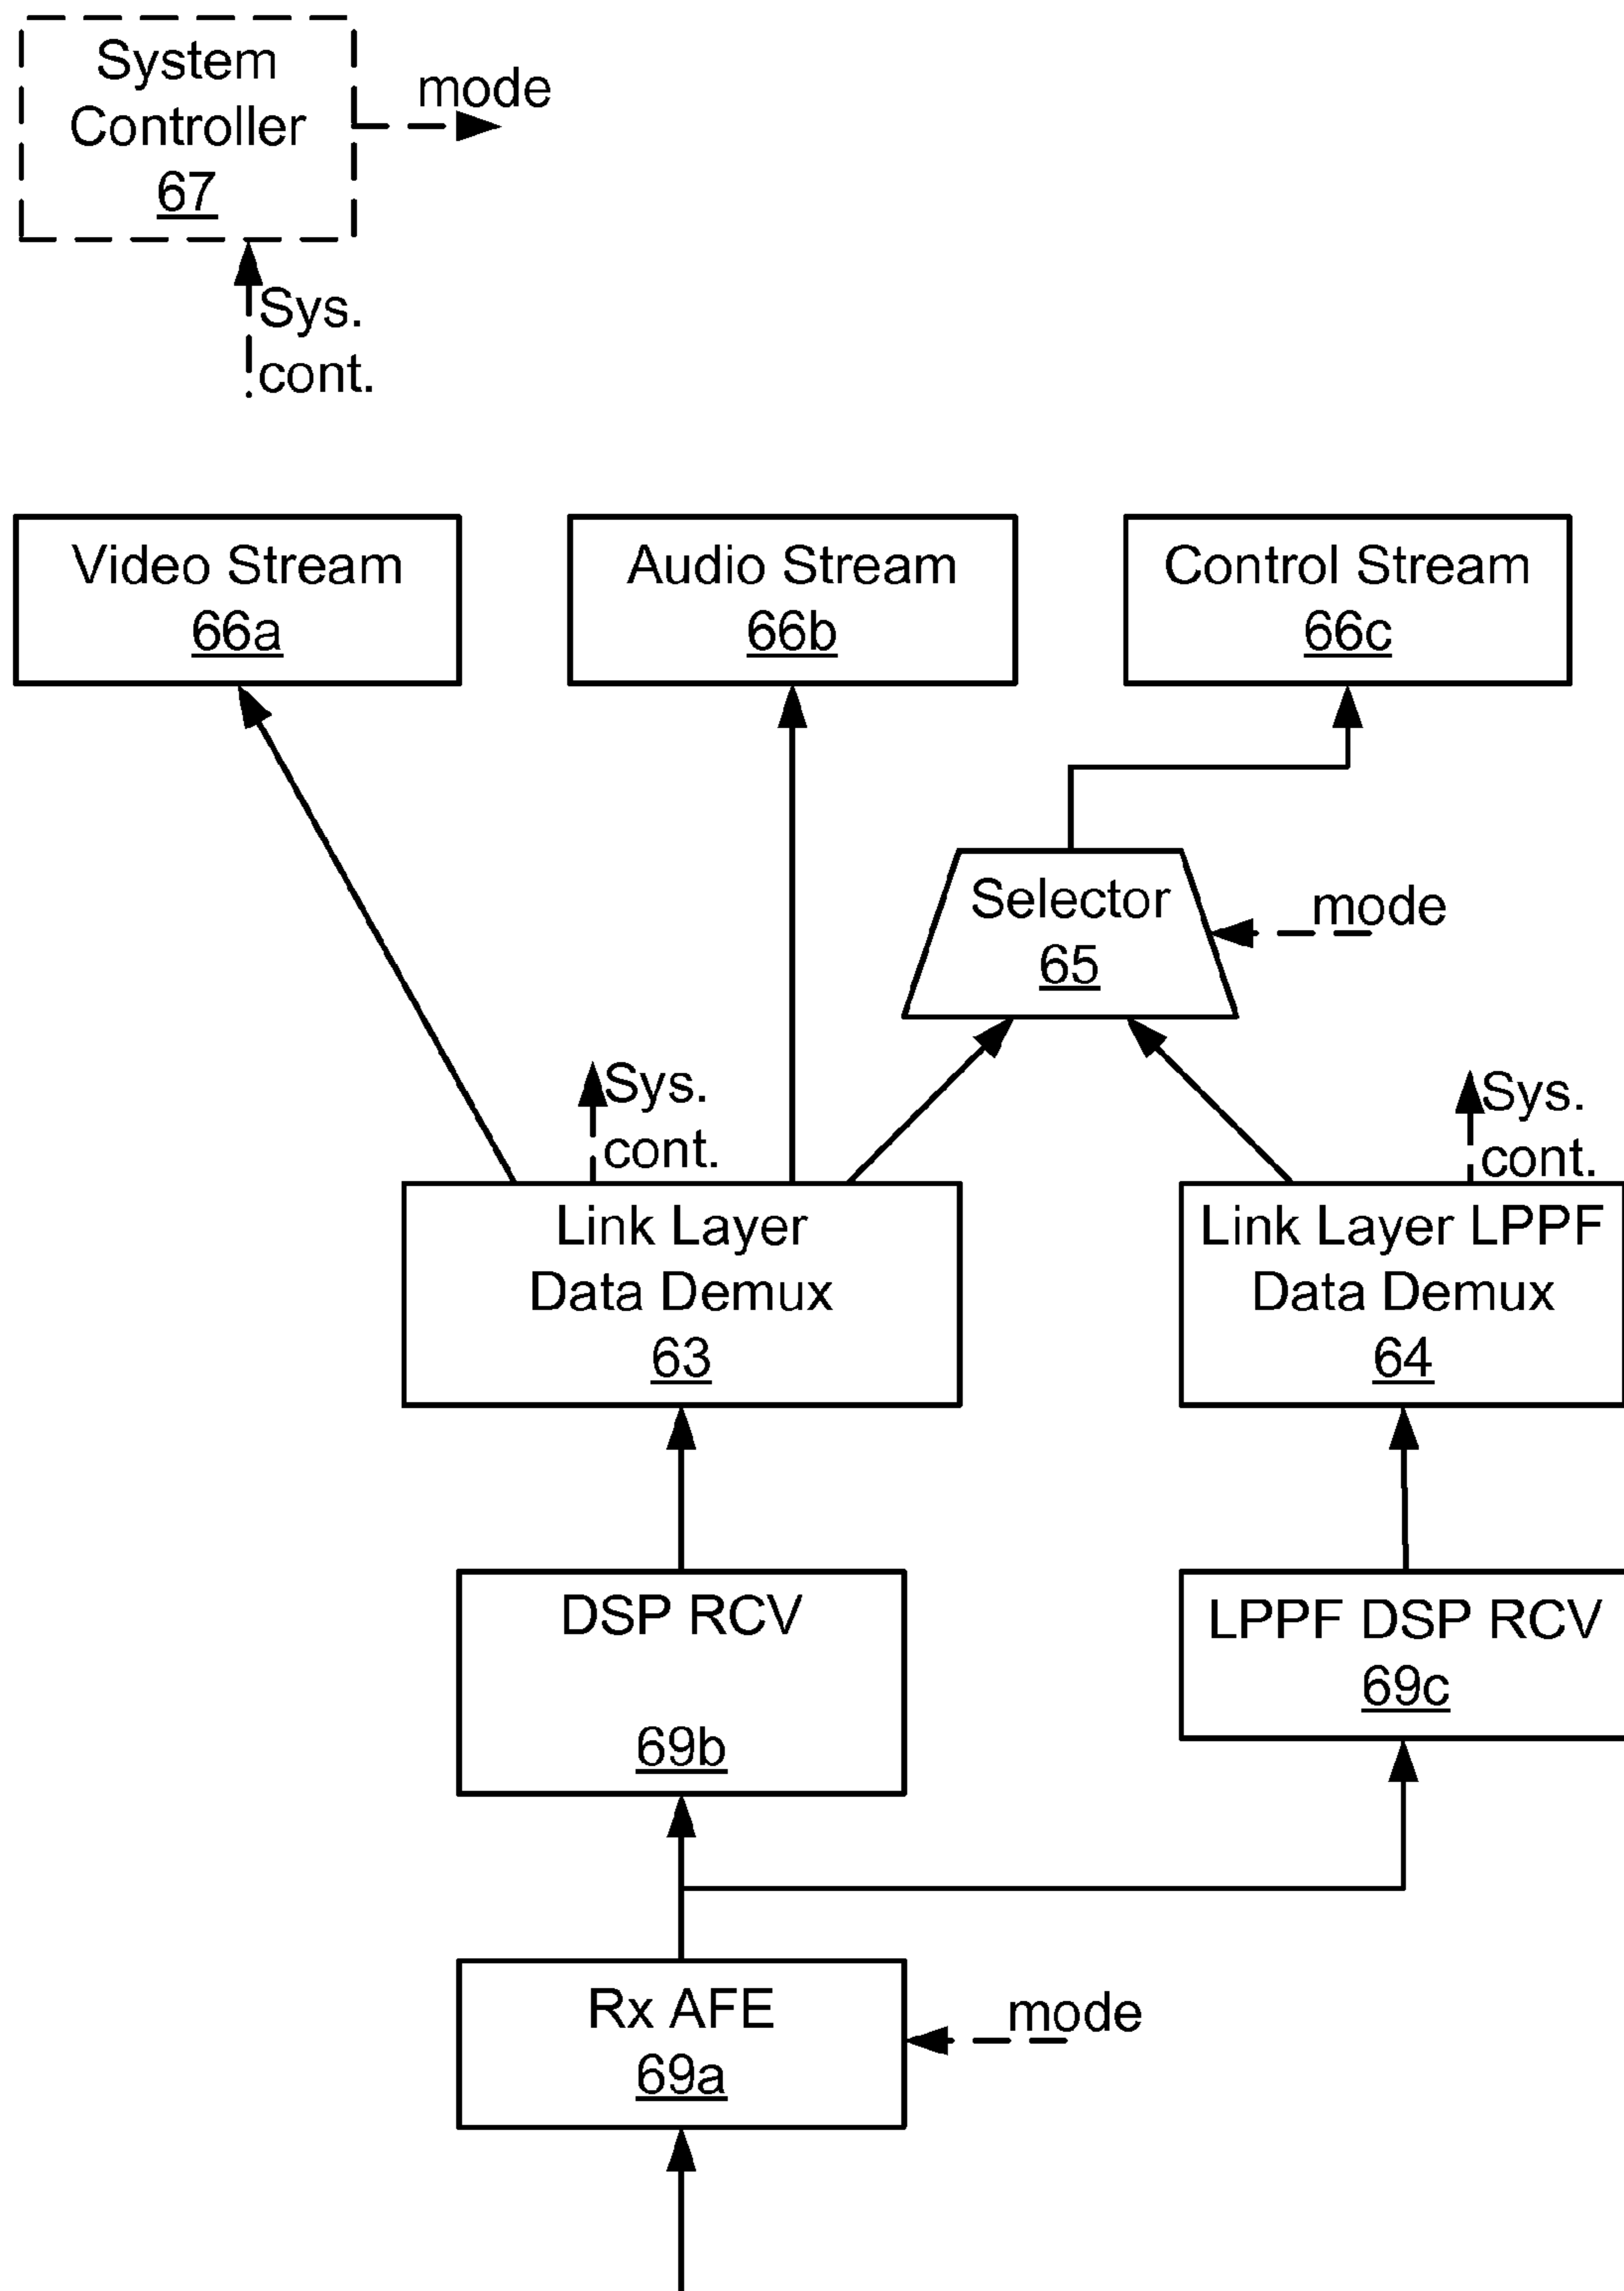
System Controller 67

mode

Sys. cont.

Video Stream 66a

Audio Stream 66b

Control Stream 66c

Selector 65

mode

Sys. cont.

Sys. cont.

Link Layer Data Demux 63

Link Layer LPPF Data Demux 64

DSP RCV 69b

LPPF DSP RCV 69c

Rx AFE 69a

mode